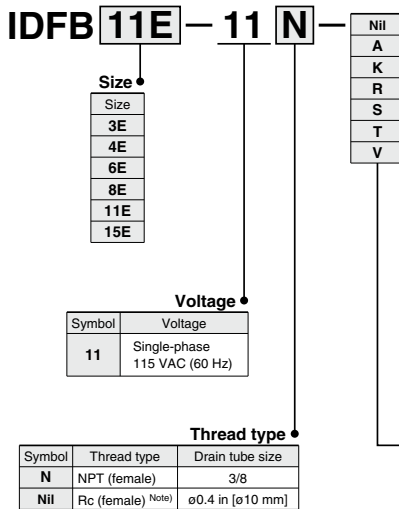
IDFB 11E — 11 N —

| Nil |
|---|
| A |
| K |
| R |
| S |
| T |
| V |

Size

| Size |
|---|
| 3E |
| 4E |
| 6E |
| 8E |
| 11E |
| 15E |

Voltage

| Symbol | Voltage |
|---|---|
| 11 | Single-phase 115 VAC (60 Hz) |

Thread type

| Symbol | Thread type | Drain tube size |
|---|---|---|
| N | NPT (female) | 3/8 |
| Nil | Rc (female) Note) | ø0.4 in [ø10 mm] |